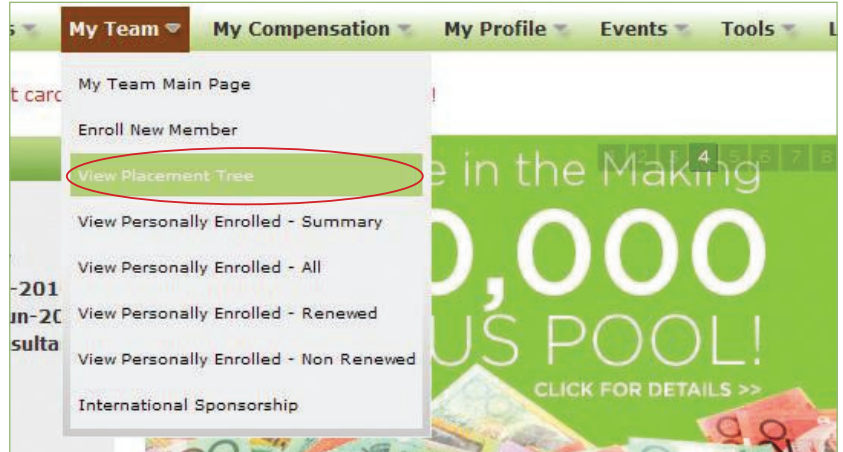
s My Team My Compensation My Profile Events Tools L

My Team Main Page

Enroll New Member

View Placement Tree

View Personally Enrolled - Summary

View Personally Enrolled - All

View Personally Enrolled - Renewed

View Personally Enrolled - Non Renewed

International Sponsorship

t carc !

4 5 6 7 8

e in the Making

0,000

US POOL!

CLICK FOR DETAILS >>

-201

un-20

sulta